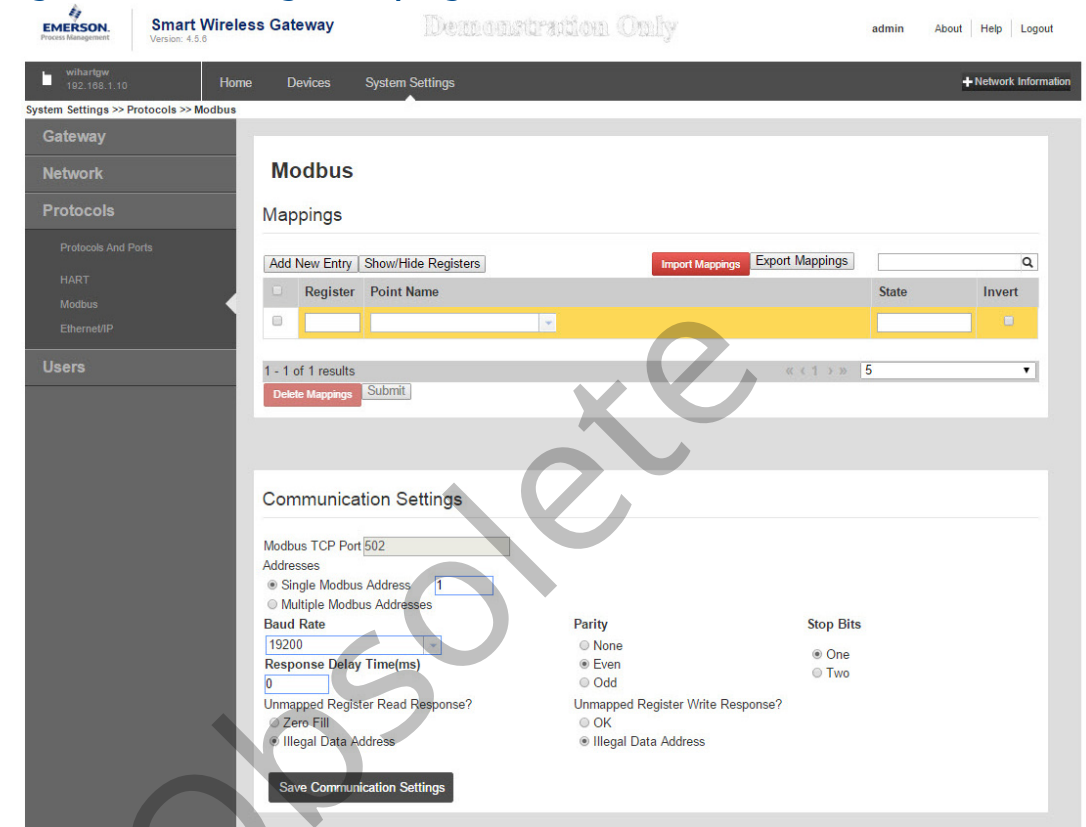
EMERSON. Process Management

Smart Wireless Gateway
Version: 4.5.6

Demonstration Only

admin About Help Logout

wihartgw
192.168.1.10

Home Devices System Settings

Network Information

System Settings >> Protocols >> Modbus

Gateway
Network
Protocols
Protocols And Ports
HART
Modbus
Ethernet/IP
Users

Modbus

Mappings

Add New Entry Show/Hide Registers Import Mappings Export Mappings

| | Register | Point Name | State | Invert |
|---|---|---|---|---|
| | | | | |

1 - 1 of 1 results « ‹ 1 › » 5

Delete Mappings Submit

Communication Settings

Modbus TCP Port 502
Addresses
Single Modbus Address 1
Multiple Modbus Addresses

Baud Rate
19200
Response Delay Time(ms)
0
Unmapped Register Read Response?
Zero Fill
Illegal Data Address

Parity
None
Even
Odd
Unmapped Register Write Response?
OK
Illegal Data Address

Stop Bits
One
Two

Save Communication Settings

Obsolete